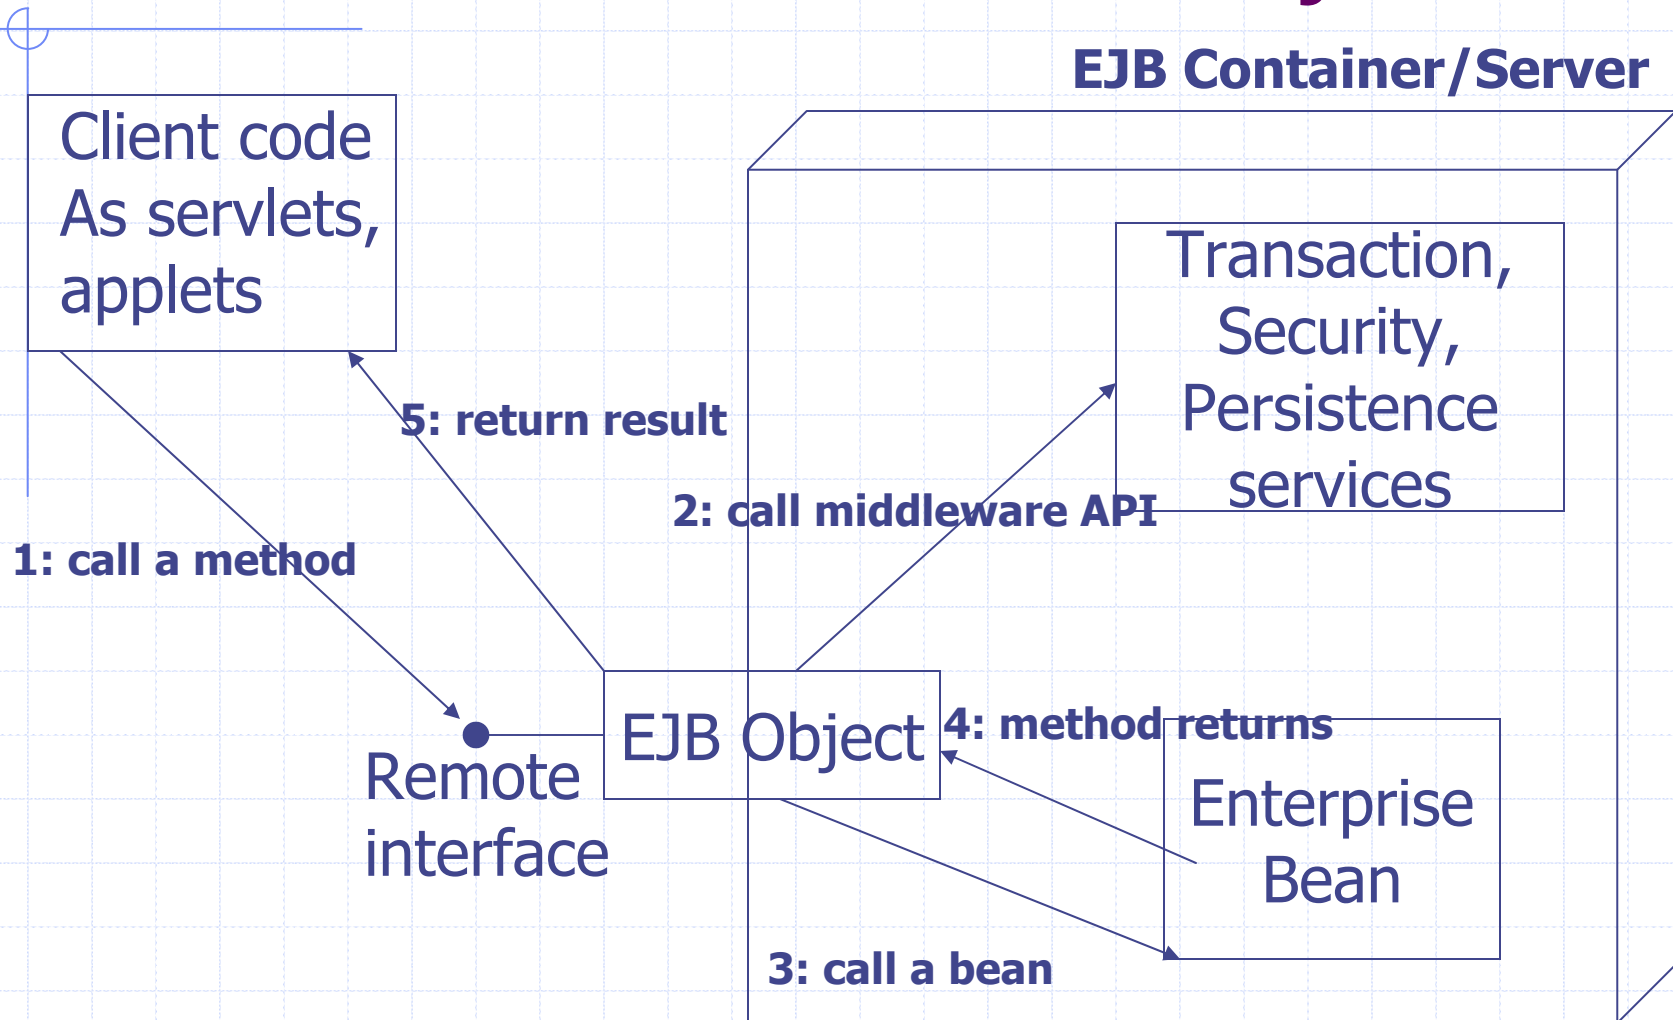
EJB Container/Server

Client code As servlets, applets

Transaction, Security, Persistence services

5: return result

2: call middleware API

1: call a method

EJB Object

4: method returns

Remote interface

Enterprise Bean

3: call a bean